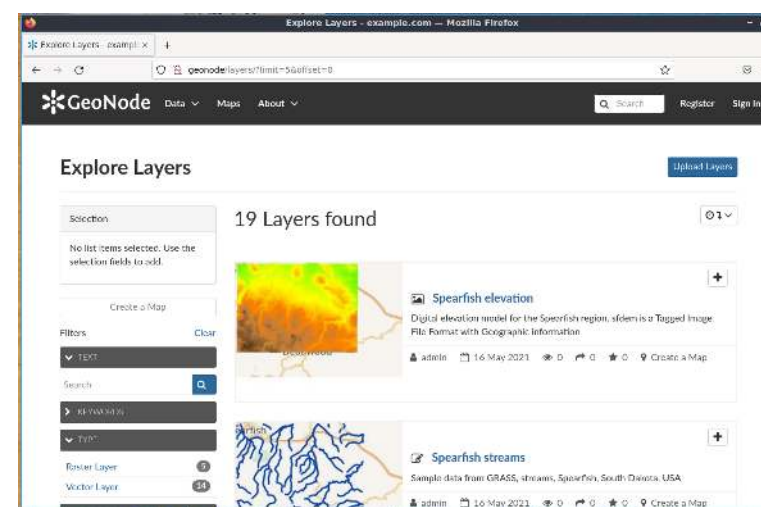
Explore Layers - example.com — Mozilla Firefox

Explore Layers - exampl ×
+

geonode/layers/?limit=5&offset=0

GeoNode Data Maps About
Search
Register Sign In

Explore Layers

Upload Layers

Selection

No list items selected. Use the selection fields to add.

Create a Map

Filters Clear

TEXT

Search

KEYWORDS

TYPE

Raster Layer 5
Vector Layer 14

19 Layers found

Deadwood

+

Spearfish elevation

Digital elevation model for the Spearfish region. sfdem is a Tagged Image File Format with Geographic Information

admin 16 May 2021 0 0 0 Create a Map

+

Spearfish streams

Sample data from GRASS, streams, Spearfish, South Dakota, USA

admin 16 May 2021 0 0 0 Create a Map